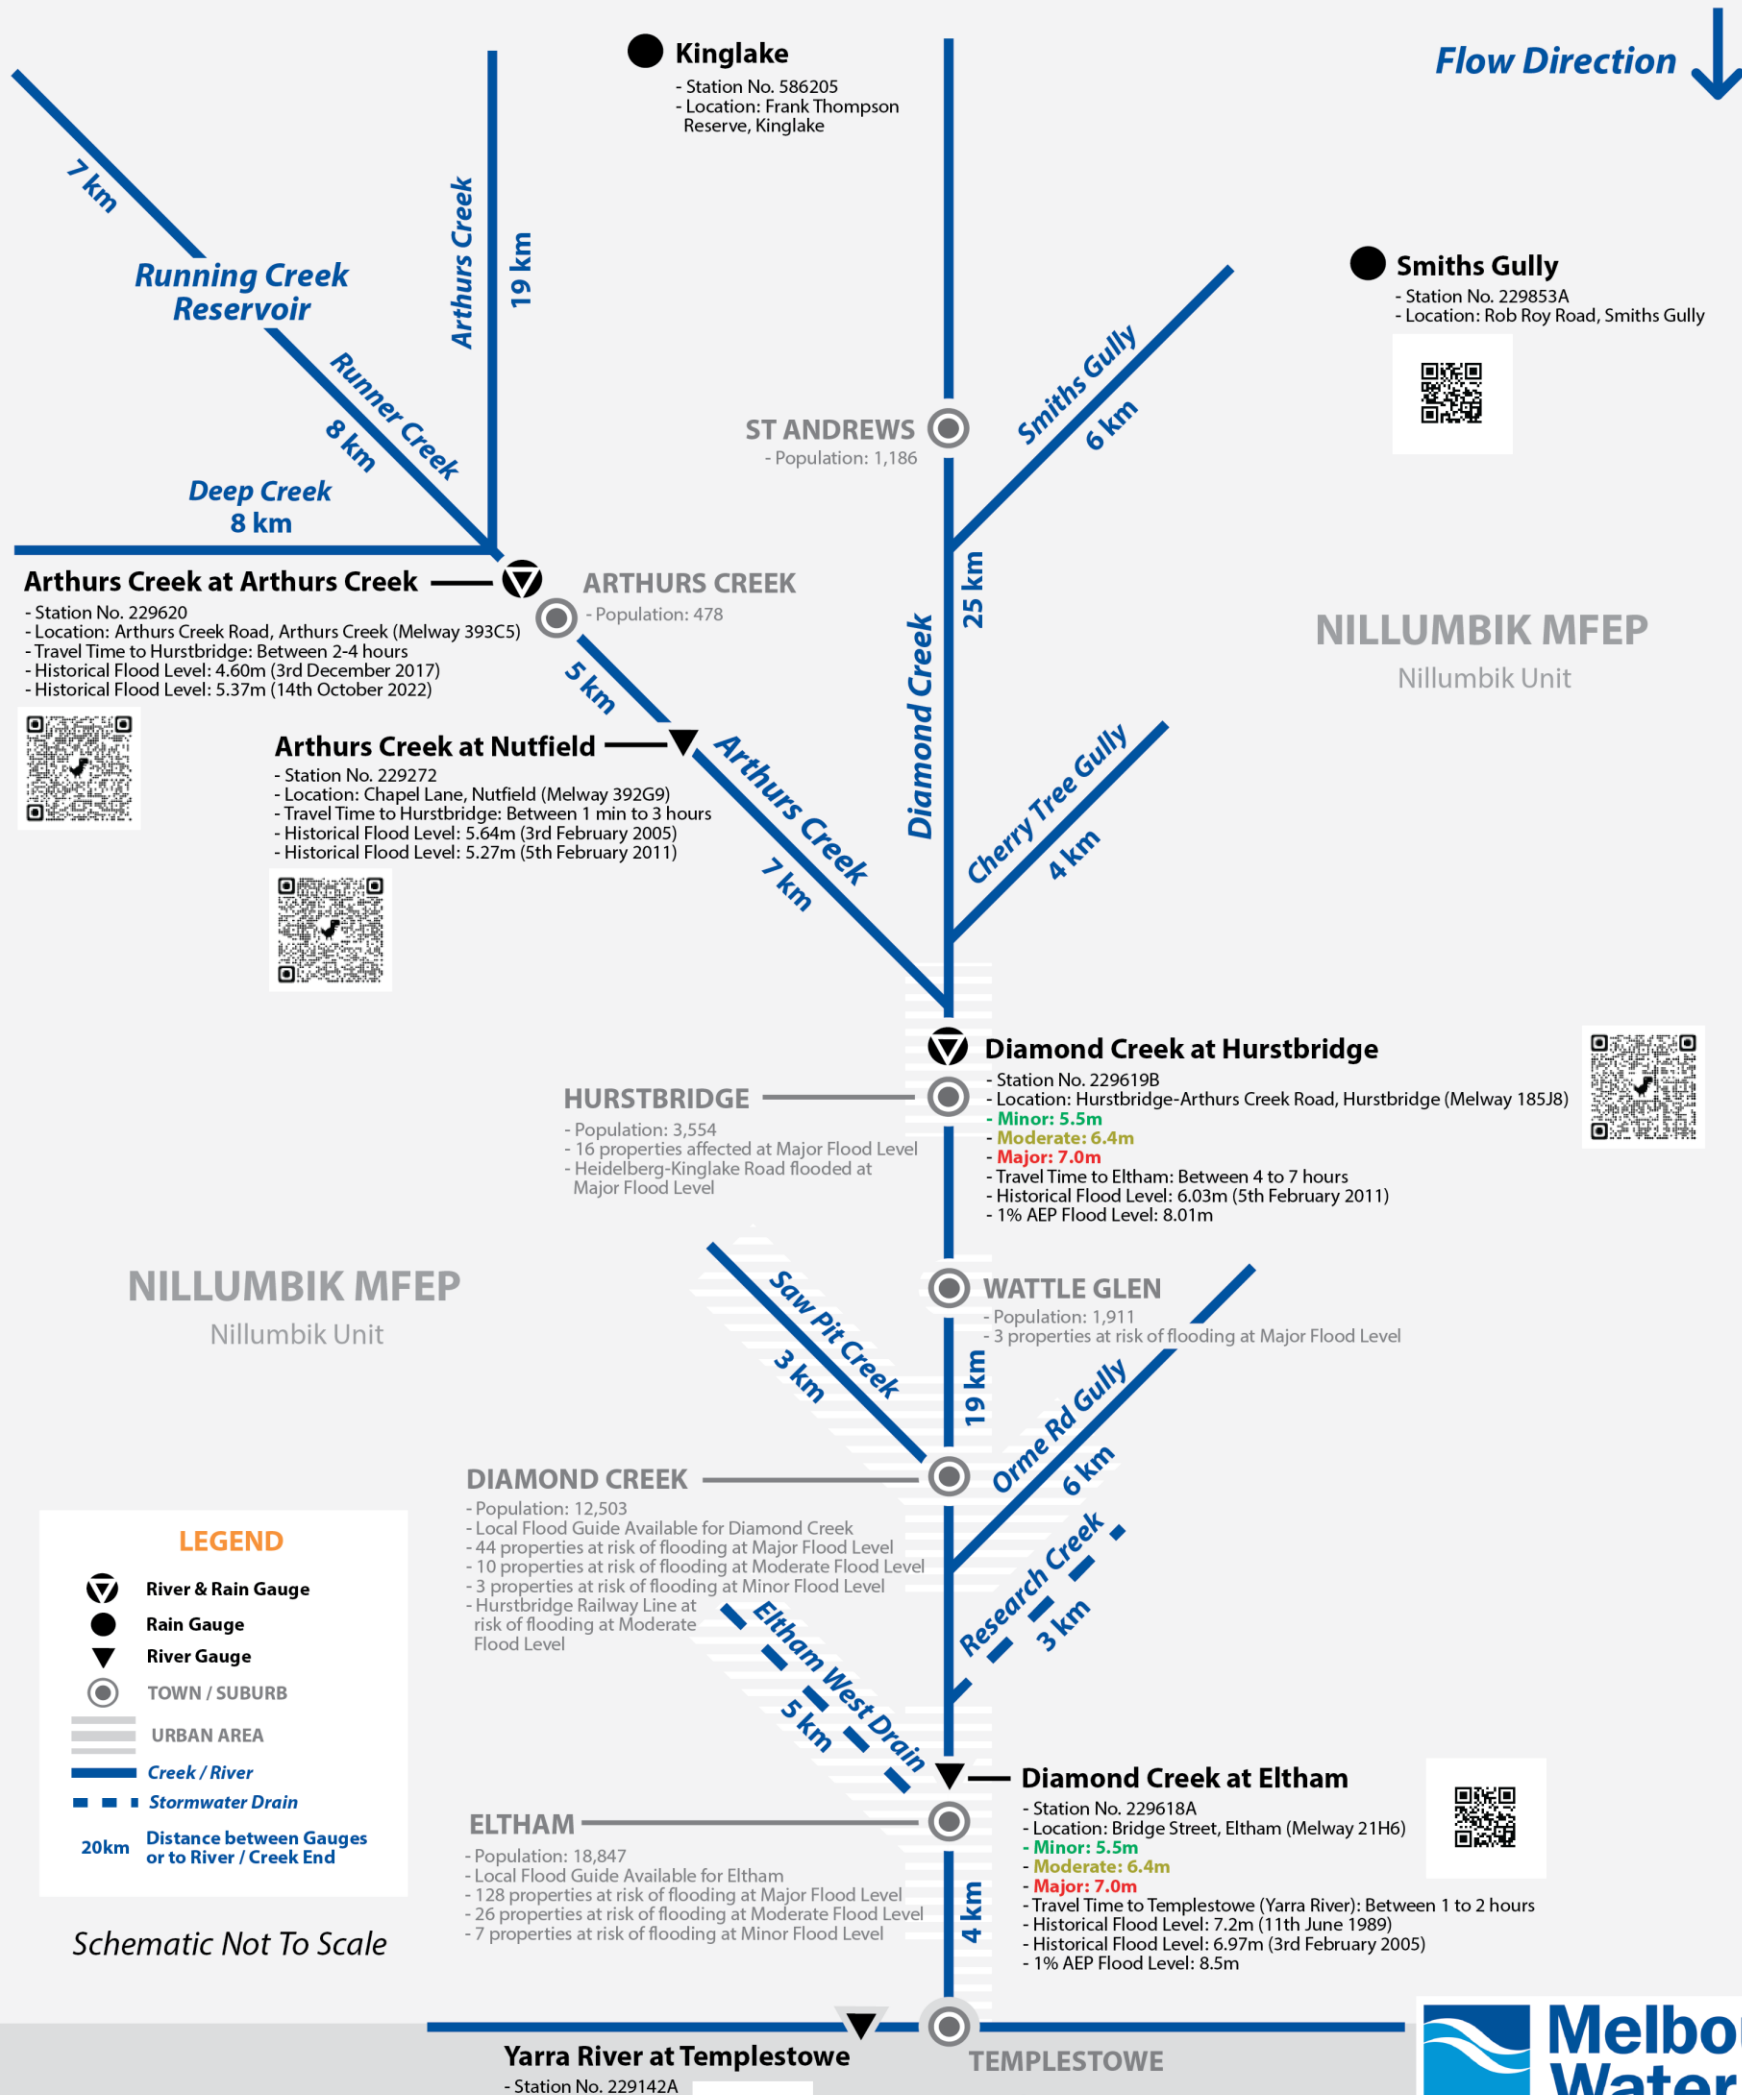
Kinglake
- Station No. 586205
- Location: Frank Thompson Reserve, Kinglake

Flow Direction

7 km

Running Creek Reservoir

Arthurs Creek

19 km

Runner Creek

8 km

Deep Creek
8 km

Smiths Gully
- Station No. 229853A
- Location: Rob Roy Road, Smiths Gully

ST ANDREWS
- Population: 1,186

Smiths Gully
6 km

Arthurs Creek at Arthurs Creek
- Station No. 229620
- Location: Arthurs Creek Road, Arthurs Creek (Melway 393C5)
- Travel Time to Hurstbridge: Between 2-4 hours
- Historical Flood Level: 4.60m (3rd December 2017)
- Historical Flood Level: 5.37m (14th October 2022)

ARTHURS CREEK
- Population: 478

25 km

NILLUMBIK MFEP
Nillumbik Unit

5 km

Diamond Creek

Arthurs Creek at Nutfield
- Station No. 229272
- Location: Chapel Lane, Nutfield (Melway 392G9)
- Travel Time to Hurstbridge: Between 1 min to 3 hours
- Historical Flood Level: 5.64m (3rd February 2005)
- Historical Flood Level: 5.27m (5th February 2011)

Arthurs Creek
7 km

Cherry Tree Gully
4 km

Diamond Creek at Hurstbridge
- Station No. 229619B
- Location: Hurstbridge-Arthurs Creek Road, Hurstbridge (Melway 185J8)
- Minor: 5.5m
- Moderate: 6.4m
- Major: 7.0m
- Travel Time to Eltham: Between 4 to 7 hours
- Historical Flood Level: 6.03m (5th February 2011)
- 1% AEP Flood Level: 8.01m

HURSTBRIDGE
- Population: 3,554
- 16 properties affected at Major Flood Level
- Heidelberg-Kinglake Road flooded at Major Flood Level

NILLUMBIK MFEP
Nillumbik Unit

Saw Pit Creek
3 km

WATTLE GLEN
- Population: 1,911
- 3 properties at risk of flooding at Major Flood Level

19 km

Orme Rd Gully
6 km

DIAMOND CREEK
- Population: 12,503
- Local Flood Guide Available for Diamond Creek
- 44 properties at risk of flooding at Major Flood Level
- 10 properties at risk of flooding at Moderate Flood Level
- 3 properties at risk of flooding at Minor Flood Level
- Hurstbridge Railway Line at risk of flooding at Moderate Flood Level

Research Creek
3 km

Eltham West Drain
5 km

LEGEND
River & Rain Gauge
Rain Gauge
River Gauge
TOWN / SUBURB
URBAN AREA
Creek / River
Stormwater Drain
20km Distance between Gauges or to River / Creek End

Diamond Creek at Eltham
- Station No. 229618A
- Location: Bridge Street, Eltham (Melway 21H6)
- Minor: 5.5m
- Moderate: 6.4m
- Major: 7.0m
- Travel Time to Templestowe (Yarra River): Between 1 to 2 hours
- Historical Flood Level: 7.2m (11th June 1989)
- Historical Flood Level: 6.97m (3rd February 2005)
- 1% AEP Flood Level: 8.5m

ELTHAM
- Population: 18,847
- Local Flood Guide Available for Eltham
- 128 properties at risk of flooding at Major Flood Level
- 26 properties at risk of flooding at Moderate Flood Level
- 7 properties at risk of flooding at Minor Flood Level

4 km

Schematic Not To Scale

Yarra River at Templestowe
- Station No. 229142A

TEMPLESTOWE

Melbo
Water